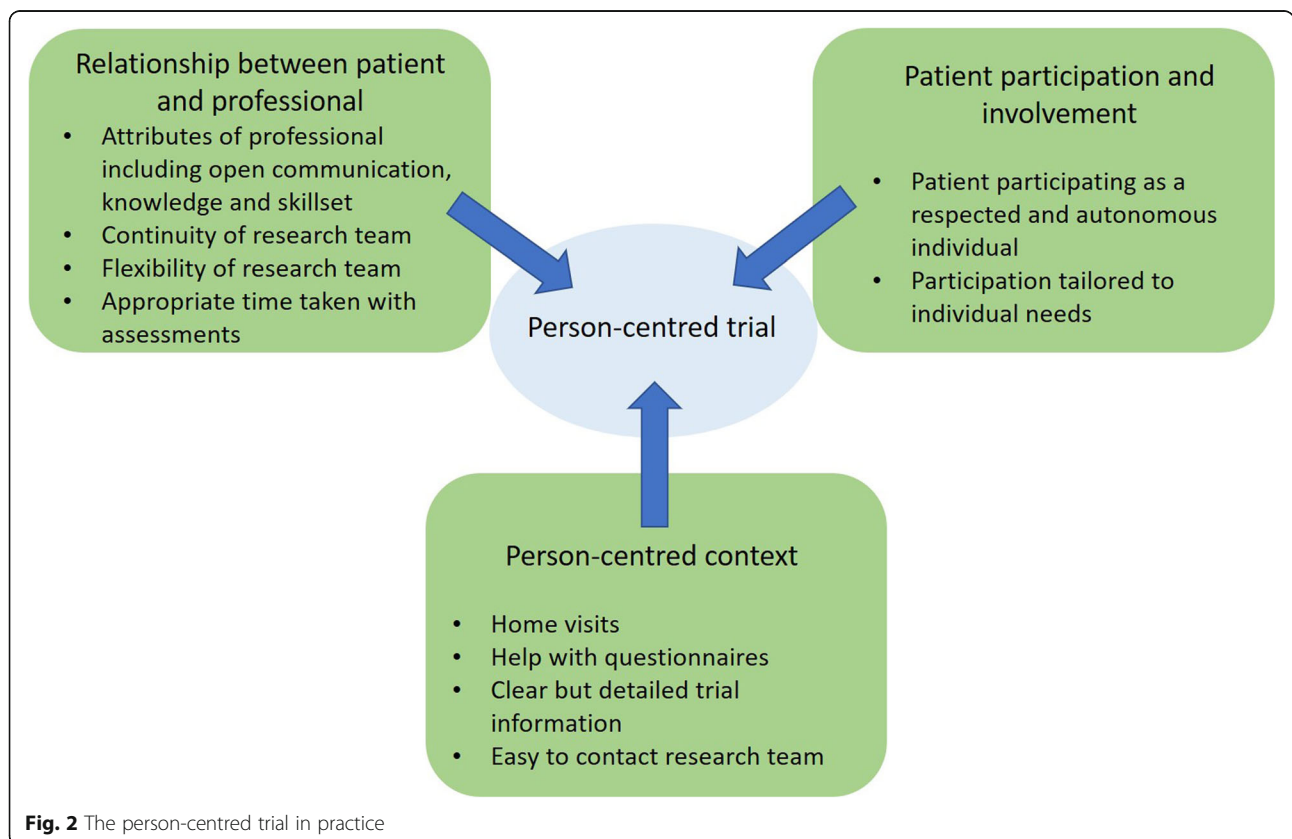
Relationship between patient and professional

- Attributes of professional including open communication, knowledge and skillset
- Continuity of research team
- Flexibility of research team
- Appropriate time taken with assessments

Patient participation and involvement

- Patient participating as a respected and autonomous individual
- Participation tailored to individual needs

Person-centred trial

Person-centred context

- Home visits
- Help with questionnaires
- Clear but detailed trial information
- Easy to contact research team

**Fig. 2** The person-centred trial in practice